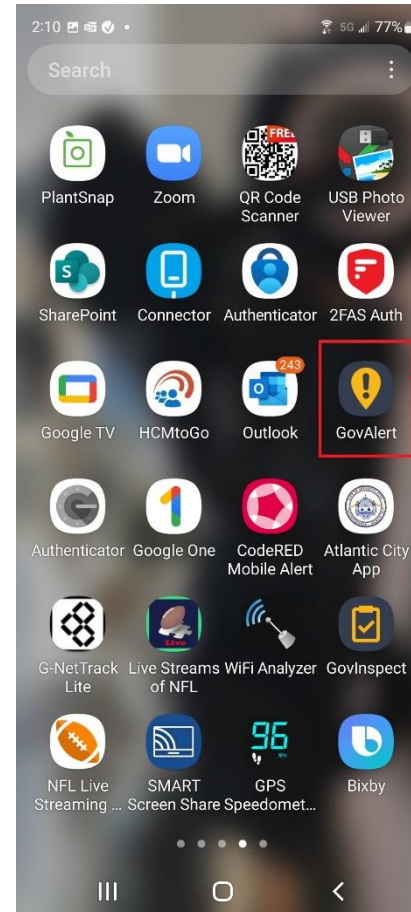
2:10 5G 77%

Search

PlantSnap
Zoom
FREE
QR Code Scanner
USB Photo Viewer

SharePoint
Connector
Authenticator
2FAS Auth

Google TV
HCMtoGo
243
Outlook
GovAlert

Authenticator
Google One
CodeRED Mobile Alert
Atlantic City App

G-NetTrack Lite
Live
Live Streams of NFL
WiFi Analyzer
GovInspect

NFL Live Streaming ...
SMART Screen Share
96
GPS Speedomet...
Bixby